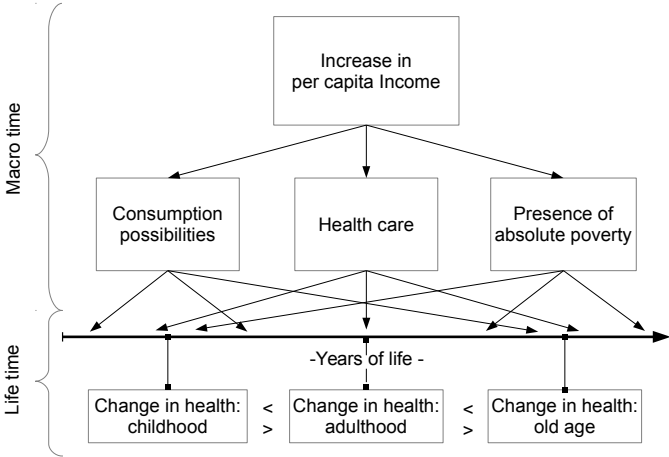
Macro time

Increase in per capita Income

Consumption possibilities

Health care

Presence of absolute poverty

Life time

-Years of life -

Change in health: childhood

<

>

Change in health: adulthood

<

>

Change in health: old age